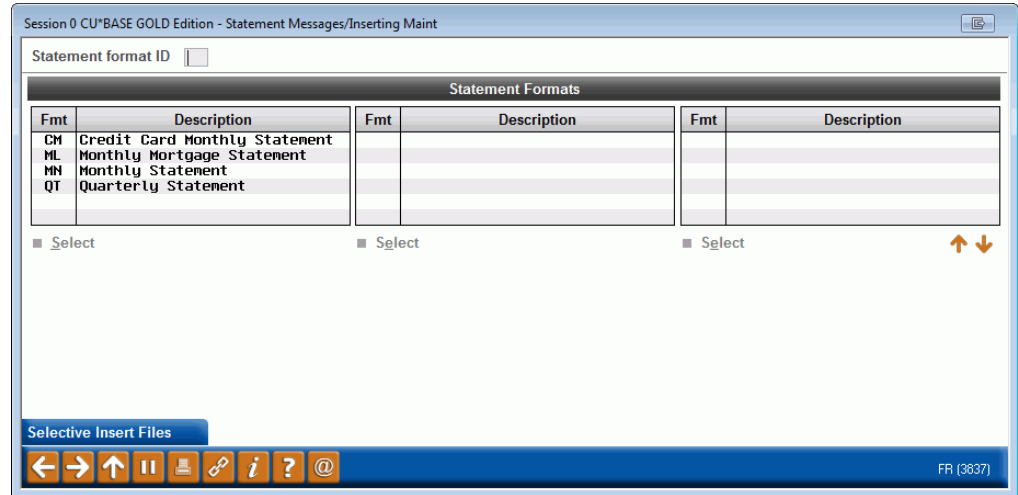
Session 0 CU*BASE GOLD Edition - Statement Messages/Inserting Maint

Statement format ID

Statement Formats

| Fmt | Description |
|---|---|
| CM | Credit Card Monthly Statement |
| ML | Monthly Mortgage Statement |
| MN | Monthly Statement |
| QT | Quarterly Statement |

| Fmt | Description |
|---|---|

| Fmt | Description |
|---|---|

Select

Select

Select

Selective Insert Files

FR (3837)